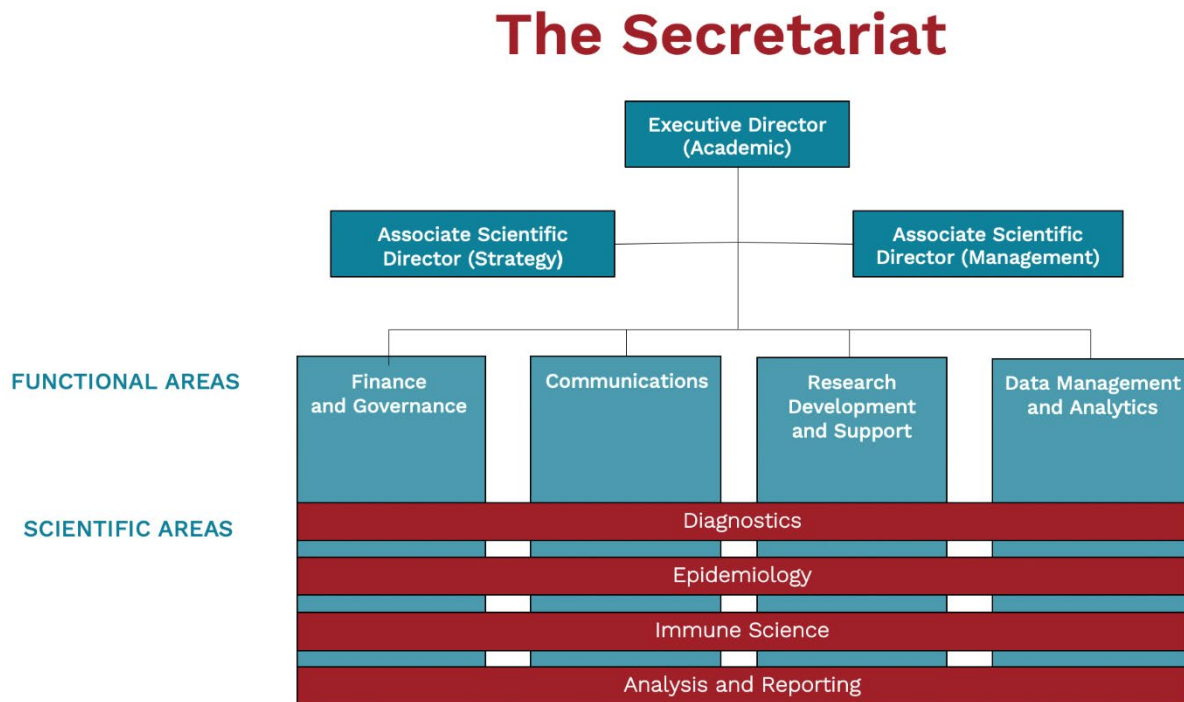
The Secretariat

Executive Director (Academic)

Associate Scientific Director (Strategy)

Associate Scientific Director (Management)

FUNCTIONAL AREAS

Finance and Governance

Communications

Research Development and Support

Data Management and Analytics

SCIENTIFIC AREAS

Diagnostics

Epidemiology

Immune Science

Analysis and Reporting